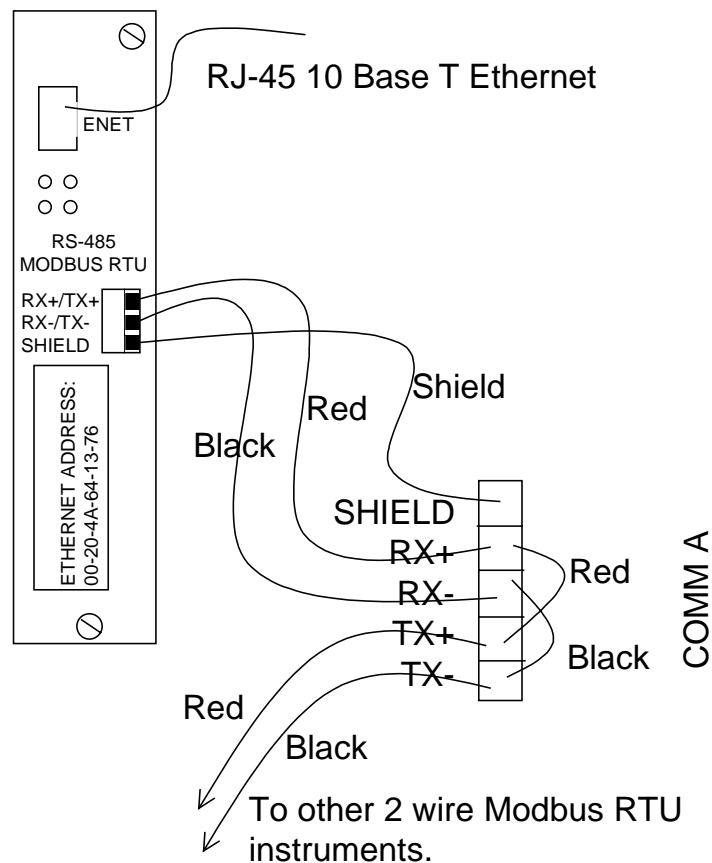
RJ-45 10 Base T Ethernet

ENET

RS-485
MODBUS RTU

RX+/TX+
RX-/TX-
SHIELD

ETHERNET ADDRESS:
00-20-4A-64-13-76

Shield

Red

Black

SHIELD
RX+
RX-
TX+
TX-

Red

Black

COMM A

Red

Black

To other 2 wire Modbus RTU instruments.